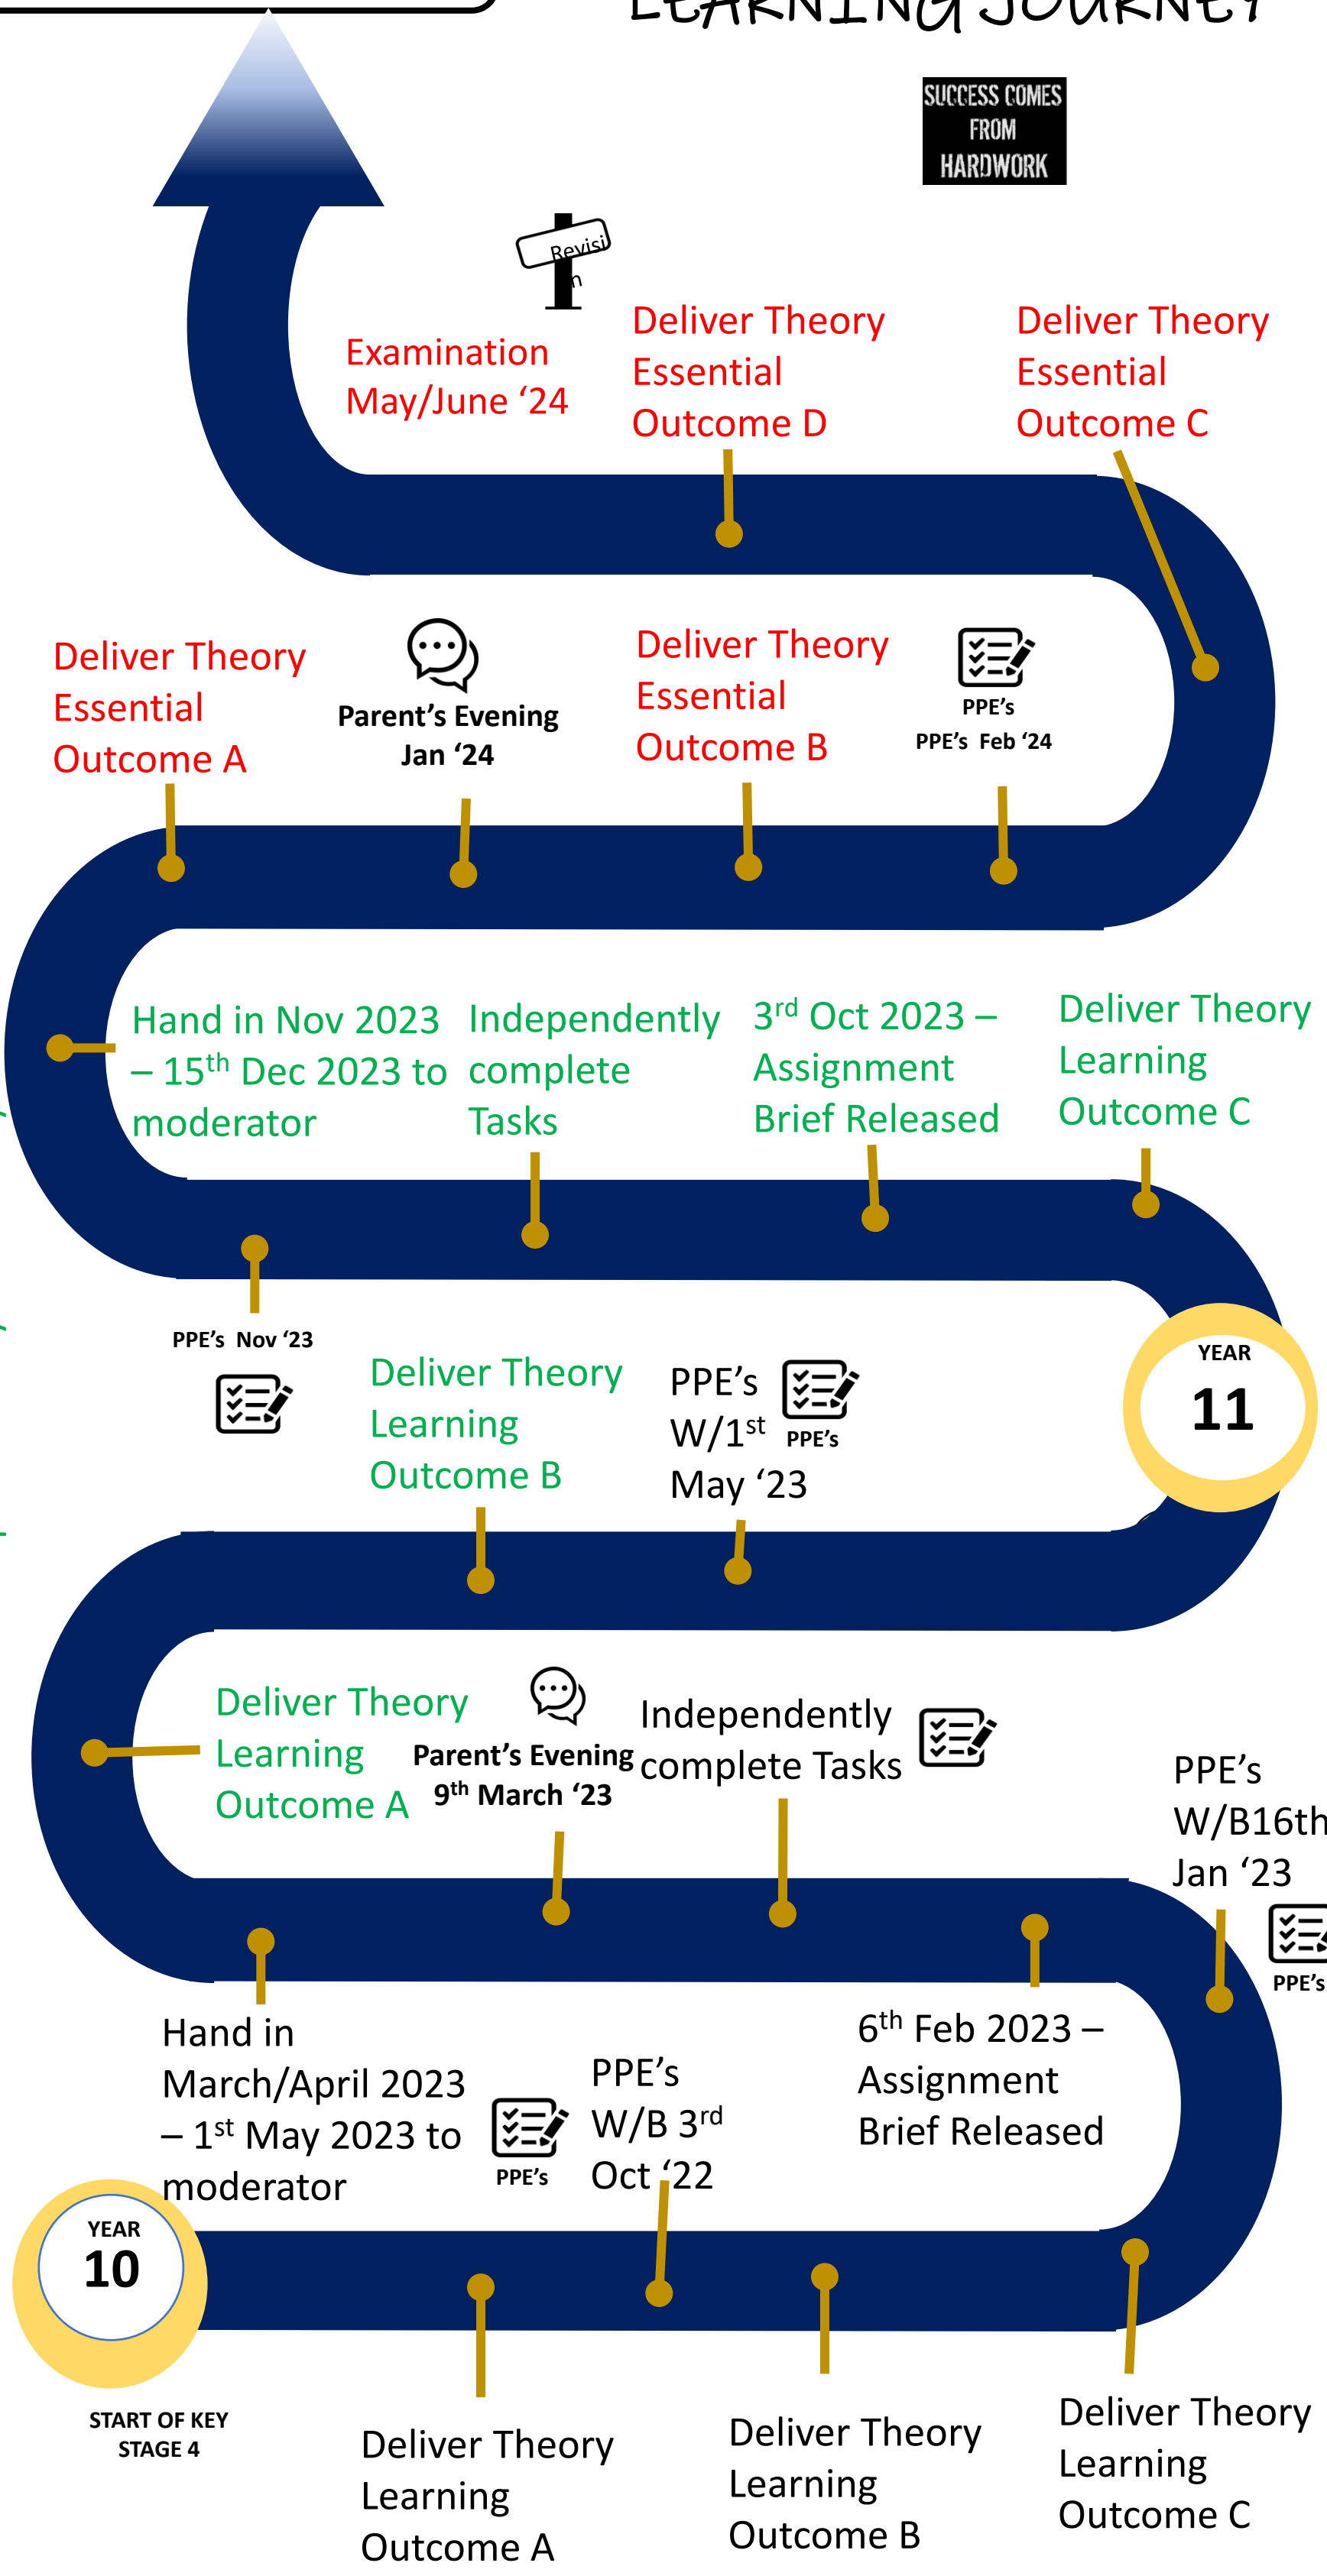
LEARNING JOURNEY

SUCCESS COMES FROM HARDWORK

Revisi n

Examination May/June '24

Deliver Theory Essential Outcome D

Deliver Theory Essential Outcome C

Deliver Theory Essential Outcome A

Parent's Evening Jan '24

Deliver Theory Essential Outcome B

PPE's
PPE's Feb '24

Hand in Nov 2023 – 15$^{th}$ Dec 2023 to moderator

Independently complete Tasks

3$^{rd}$ Oct 2023 – Assignment Brief Released

Deliver Theory Learning Outcome C

PPE's Nov '23

Deliver Theory Learning Outcome B

PPE's W/1$^{st}$ May '23

PPE's

YEAR 11

Deliver Theory Learning Outcome A

Parent's Evening 9$^{th}$ March '23

Independently complete Tasks

PPE's W/B16th Jan '23

PPE's

Hand in March/April 2023 – 1$^{st}$ May 2023 to moderator

PPE's

PPE's W/B 3$^{rd}$ Oct '22

6$^{th}$ Feb 2023 – Assignment Brief Released

YEAR 10

START OF KEY STAGE 4

Deliver Theory Learning Outcome A

Deliver Theory Learning Outcome B

Deliver Theory Learning Outcome C